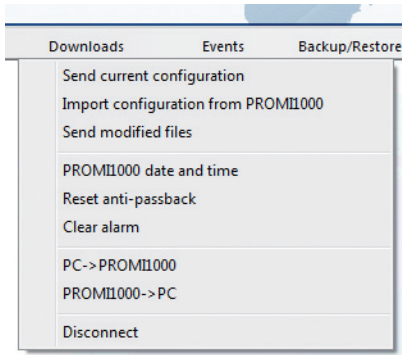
Downloads Events Backup/Restore

Send current configuration
Import configuration from PROMI1000
Send modified files

PROMI1000 date and time
Reset anti-passback
Clear alarm

PC->PROMI1000
PROMI1000->PC

Disconnect